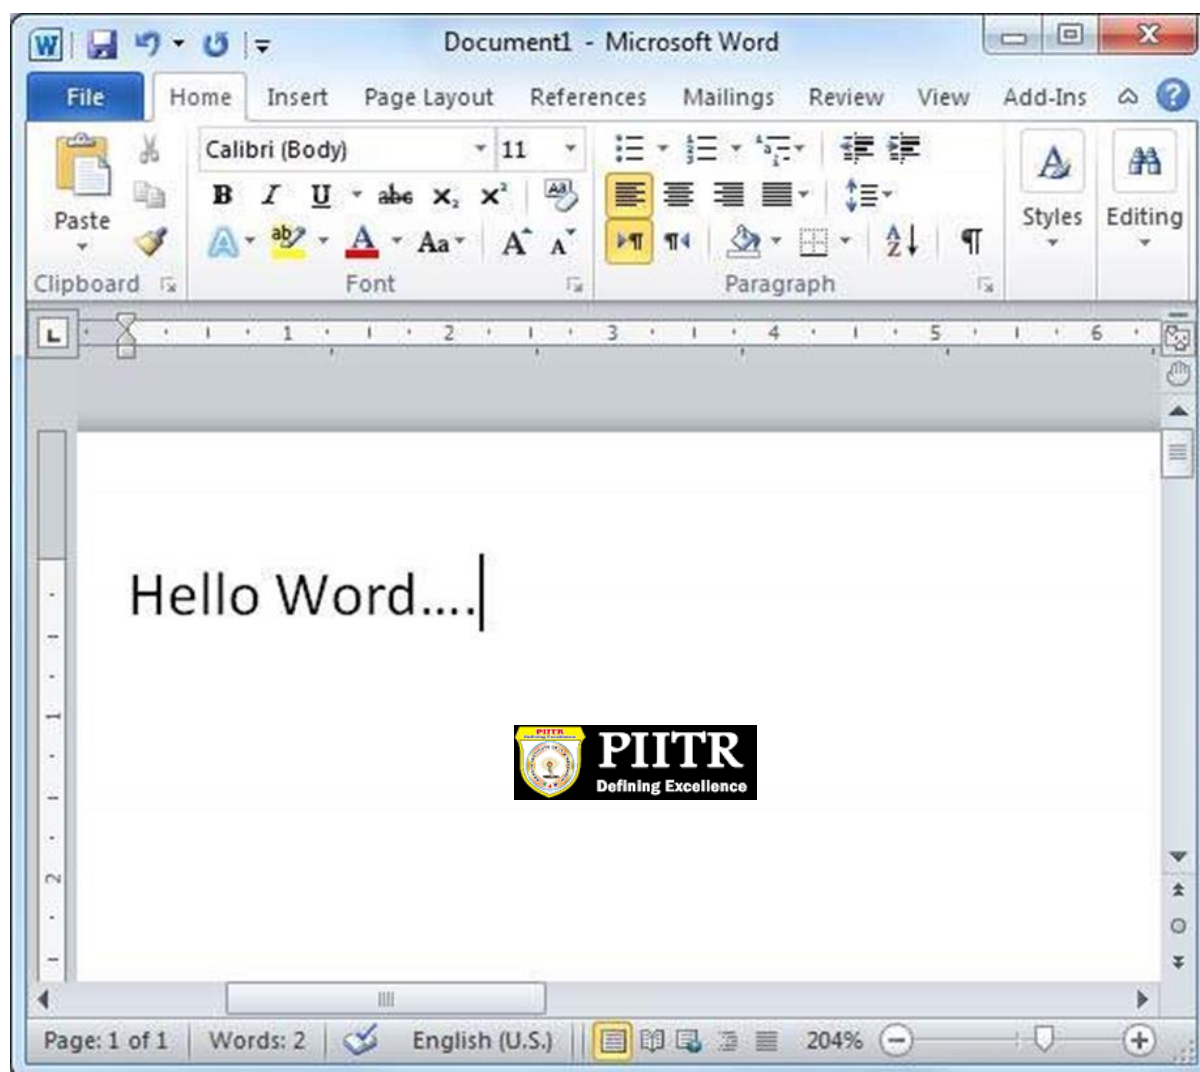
Document1 - Microsoft Word

File Home Insert Page Layout References Mailings Review View Add-Ins

Paste
Clipboard

Calibri (Body) 11
B I U abe $x_2$ $x^2$
Aa A A
Font

Paragraph

Styles Editing

1 2 3 4 5 6

Hello Word....

PIITR
Defining Excellence

Page: 1 of 1 Words: 2 English (U.S.) 204%